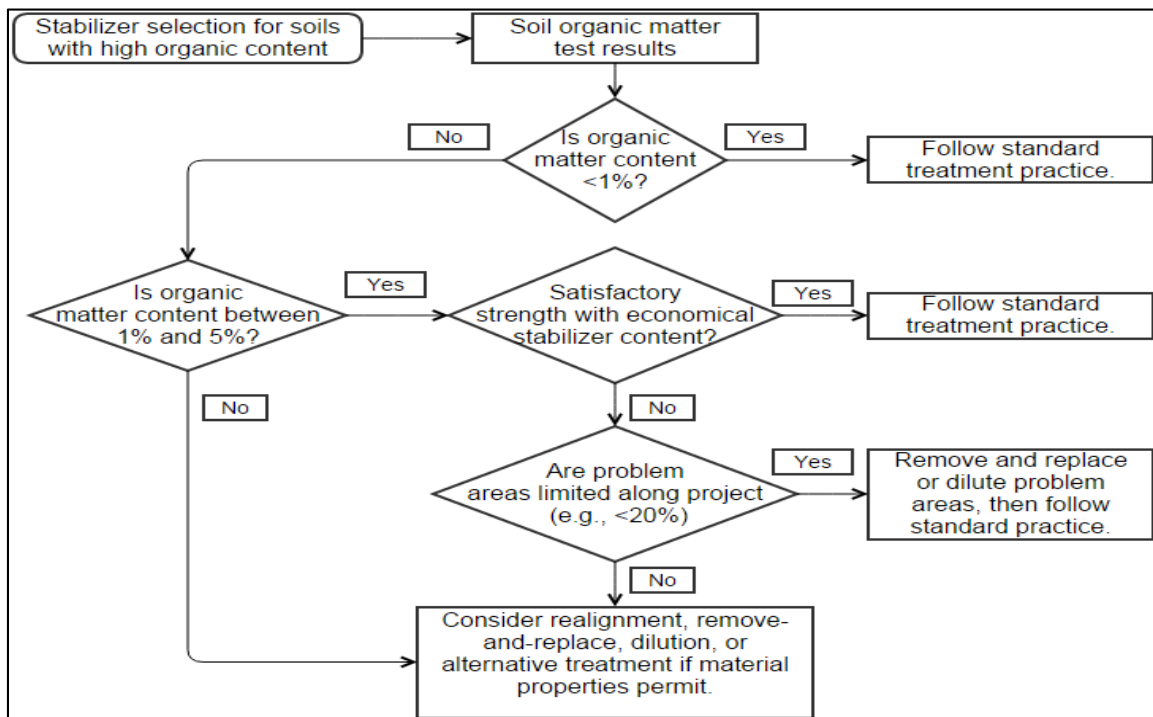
Stabilizer selection for soils with high organic content

Soil organic matter test results

Is organic matter content <1%?

No

Yes

Follow standard treatment practice.

Is organic matter content between 1% and 5%?

Yes

Satisfactory strength with economical stabilizer content?

Yes

Follow standard treatment practice.

No

No

Are problem areas limited along project (e.g., <20%)

Yes

Remove and replace or dilute problem areas, then follow standard practice.

No

Consider realignment, remove-and-replace, dilution, or alternative treatment if material properties permit.